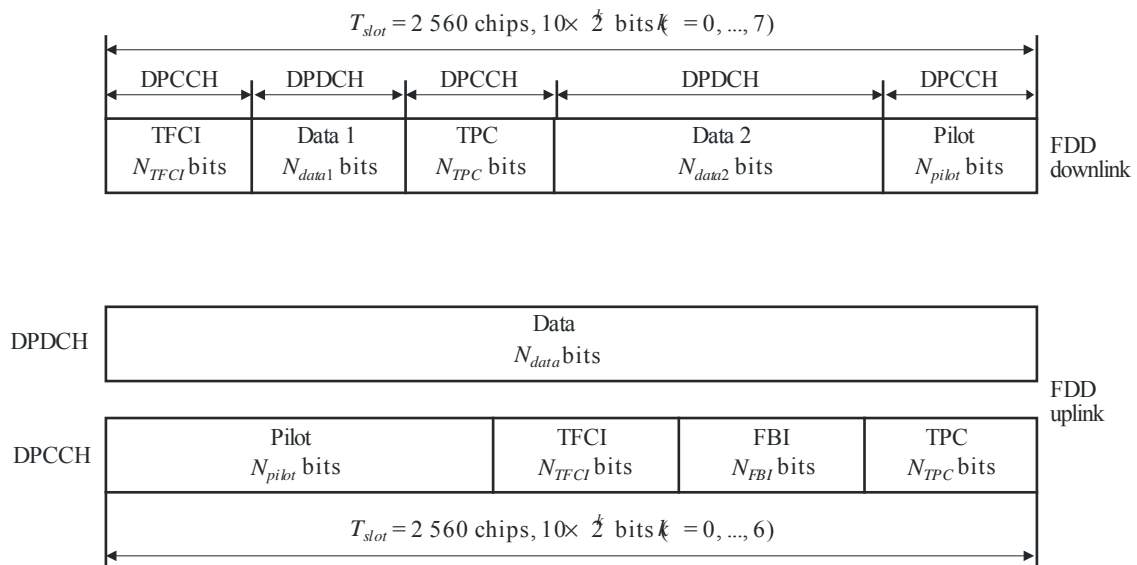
$T_{slot}$ = 2 560 chips, 10× $2^k$ bits ($k$ = 0, ..., 7)

DPCCH | DPDCH | DPCCH | DPDCH | DPCCH

| TFCI $N_{TFCI}$ bits | Data 1 $N_{data1}$ bits | TPC $N_{TPC}$ bits | Data 2 $N_{data2}$ bits | Pilot $N_{pilot}$ bits |
|---|---|---|---|---|

FDD downlink

DPDCH

| Data $N_{data}$ bits |
|---|

FDD uplink

DPCCH

| Pilot $N_{pilot}$ bits | TFCI $N_{TFCI}$ bits | FBI $N_{FBI}$ bits | TPC $N_{TPC}$ bits |
|---|---|---|---|

$T_{slot}$ = 2 560 chips, 10× $2^k$ bits ($k$ = 0, ..., 6)